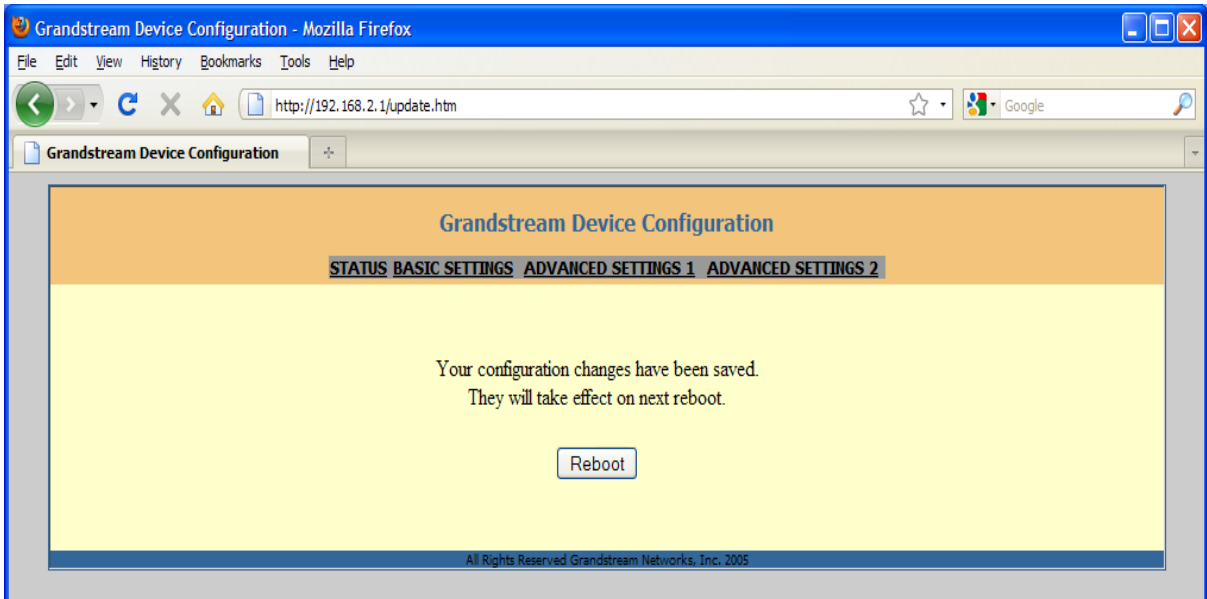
Grandstream Device Configuration - Mozilla Firefox

File Edit View History Bookmarks Tools Help

http://192.168.2.1/update.htm

Google

Grandstream Device Configuration

Grandstream Device Configuration

STATUS BASIC SETTINGS ADVANCED SETTINGS 1 ADVANCED SETTINGS 2

Your configuration changes have been saved.
They will take effect on next reboot.

Reboot

All Rights Reserved Grandstream Networks, Inc. 2005